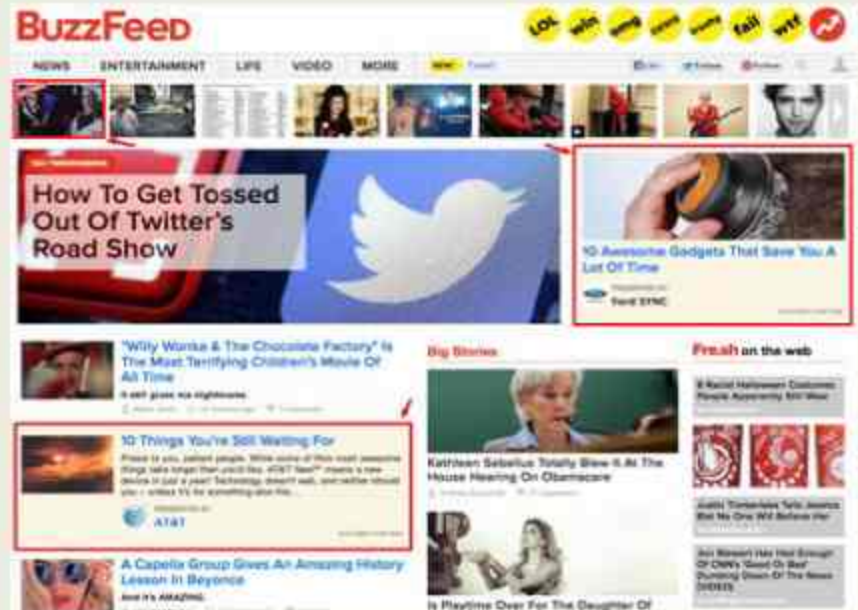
BuzzFeed

LOL win omg cute fail wtf

NEWS ENTERTAINMENT LIFE VIDEO MORE NEW

How To Get Tossed Out Of Twitter's Road Show

10 Awesome Gadgets That Save You A Lot Of Time

Ford SYNC

"Willy Wonka & The Chocolate Factory" Is The Most Terrifying Children's Movie Of All Time

It still gives me nightmares.

10 Things You're Still Waiting For

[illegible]

AT&T

A Capella Group Gives An Amazing History Lesson In Beyonce

And it's AMAZING.

Big Stories

Kathleen Sebelius Totally Blew It At The House Hearing On Obamacare

Is Playtime Over For The Daughter Of

Fresh on the web

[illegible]

Justin Timberlake Tells Jessica Biel No One Will Believe Her

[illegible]